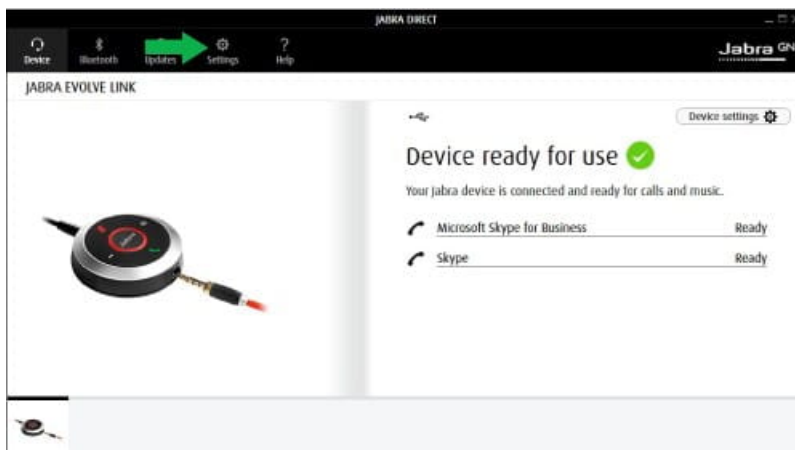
JABRA DIRECT

Device Bluetooth Updates Settings Help

Jabra GN

JABRA EVOLVE LINK

Device settings

Device ready for use

Your Jabra device is connected and ready for calls and music.

Microsoft Skype for Business Ready

Skype Ready